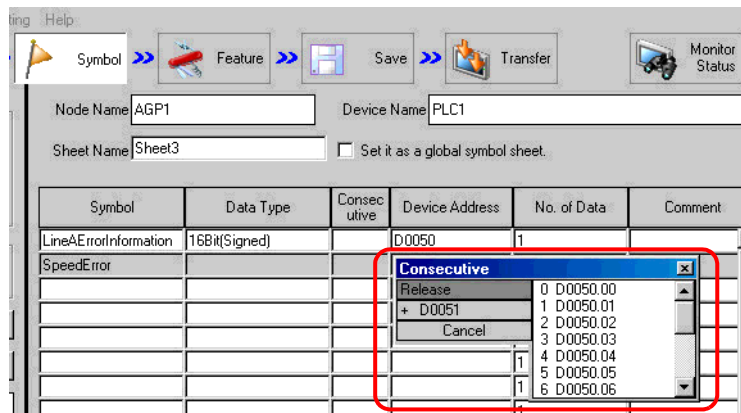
ting Help

Symbol » Feature » Save » Transfer Monitor Status

Node Name AGP1 Device Name PLC1

Sheet Name Sheet3 Set it as a global symbol sheet.

| Symbol | Data Type | Consecutive | Device Address | No. of Data | Comment |
|---|---|---|---|---|---|
| LineAErrorInformation | 16Bit(Signed) | | D0050 | 1 | |
| SpeedError | | | | | |
| | | | | | |
| | | | | | |
| | | | | | |
| | | | | 1 | |
| | | | | 1 | |
| | | | | 1 | |

Consecutive
Release
+ D0051
Cancel

0 D0050.00
1 D0050.01
2 D0050.02
3 D0050.03
4 D0050.04
5 D0050.05
6 D0050.06